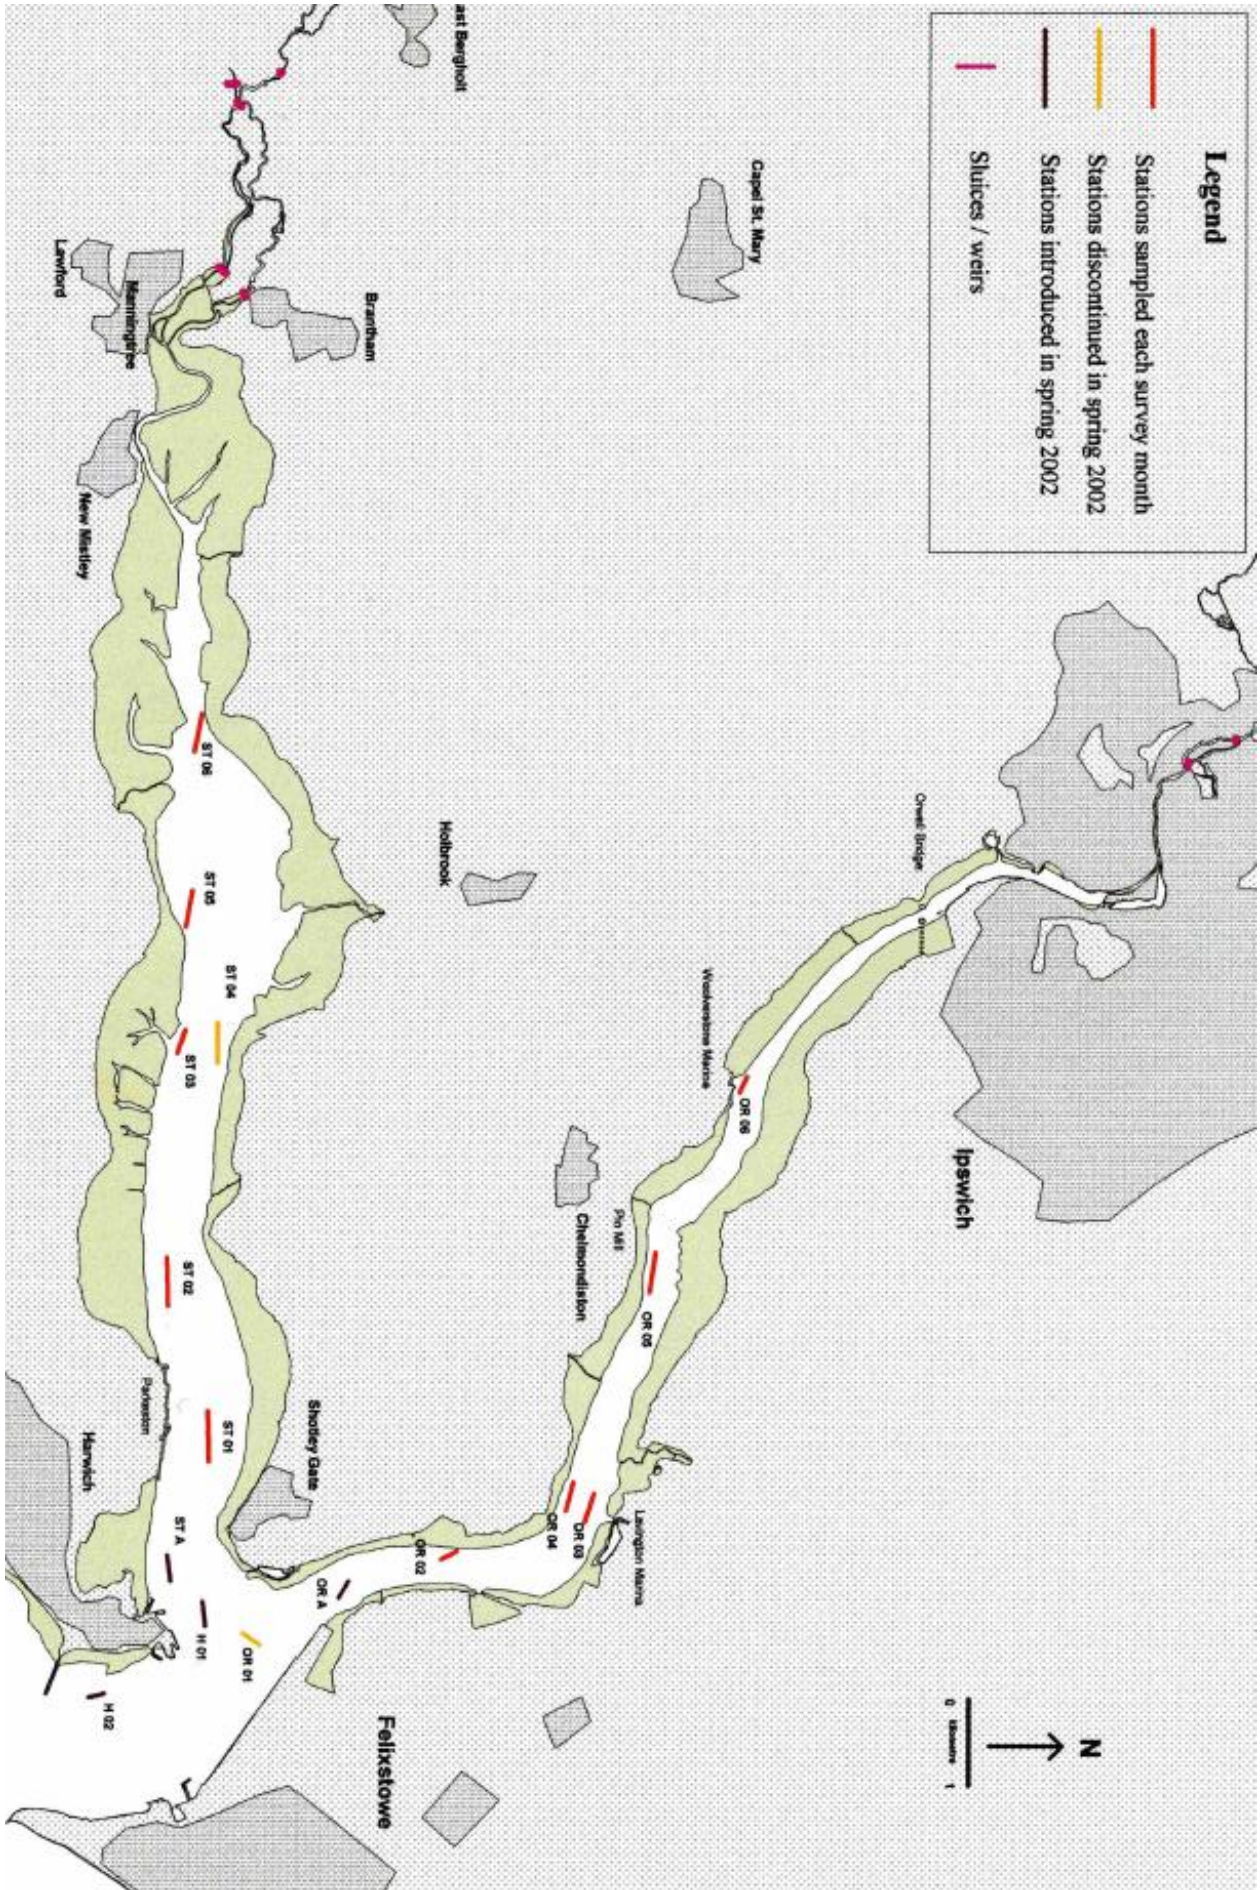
Legend

Stations sampled each survey month

Stations discontinued in spring 2002

Stations introduced in spring 2002

Sluices / weirs

N

0 kilometre 1

ast Bergholt

Capel St. Mary

Brantham

Manningtree

Lawford

New Mistley

Holbrook

ST 06

ST 05

ST 04

ST 03

ST 02

ST 01

ST A

Shotley Gate

Parkeston

Harwich

H 01

H 02

OR 01

OR A

OR 02

OR 04

OR 03

Levington Marina

OR 05

Pin Mill

Chelmondiston

OR 06

Woolverstone Marina

Orwell Bridge

Ipswich

Felixstowe